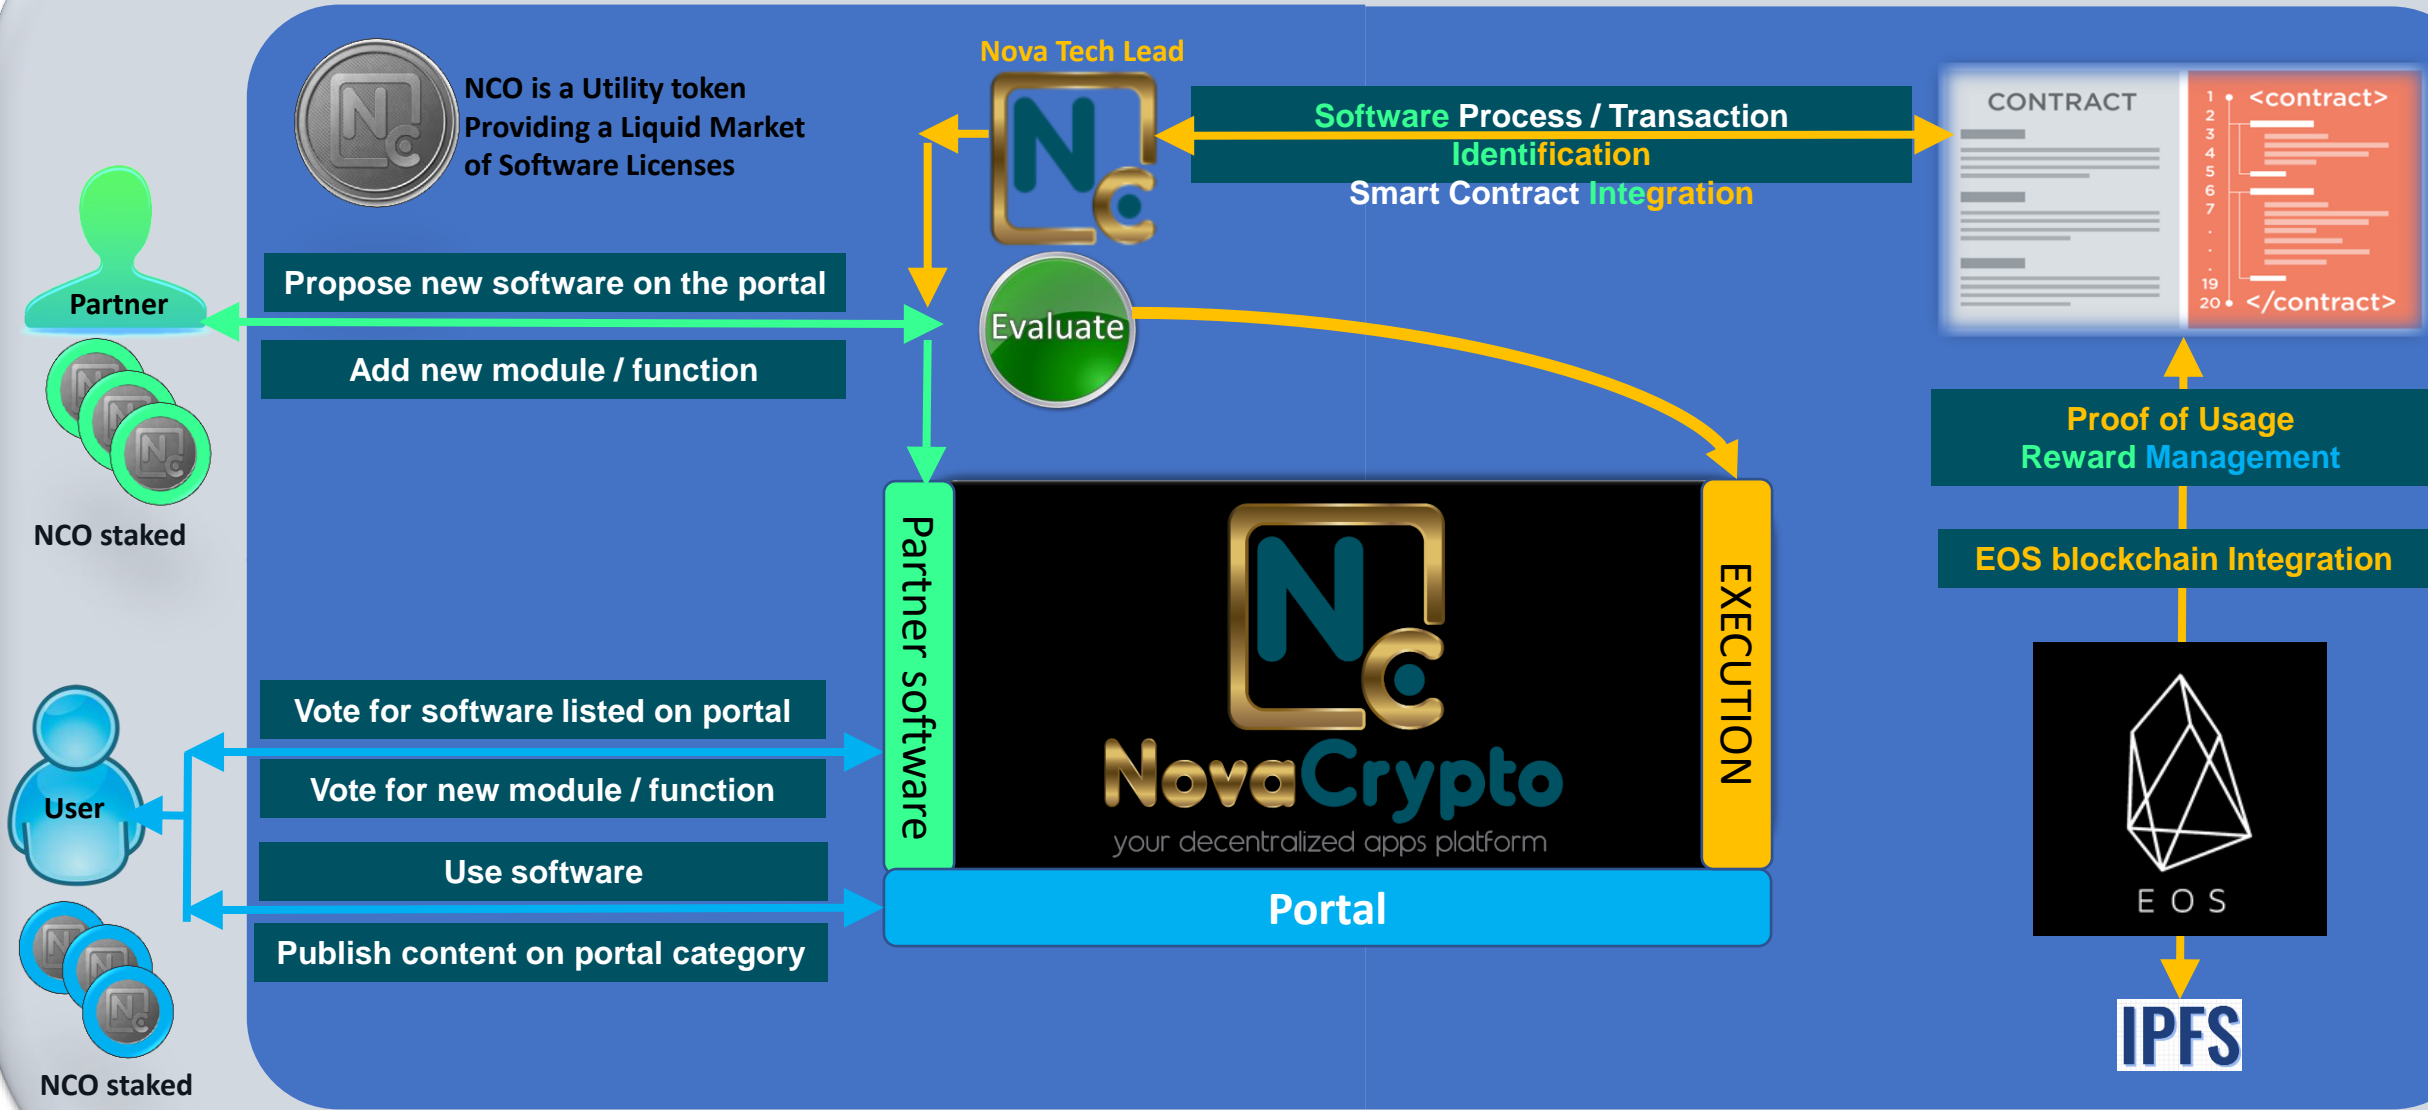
NCO is a Utility token Providing a Liquid Market of Software Licenses

Nova Tech Lead

Software Process / Transaction
Identification
Smart Contract Integration

CONTRACT

1 <contract>
2
3
4
5
6
7
.
.
19
20 </contract>

Partner

NCO staked

Propose new software on the portal

Add new module / function

Evaluate

Proof of Usage
Reward Management

EOS blockchain Integration

Partner software

NovaCrypto
your decentralized apps platform

EXECUTION

User

Vote for software listed on portal

Vote for new module / function

Use software

Publish content on portal category

Portal

EOS

IPFS

NCO staked